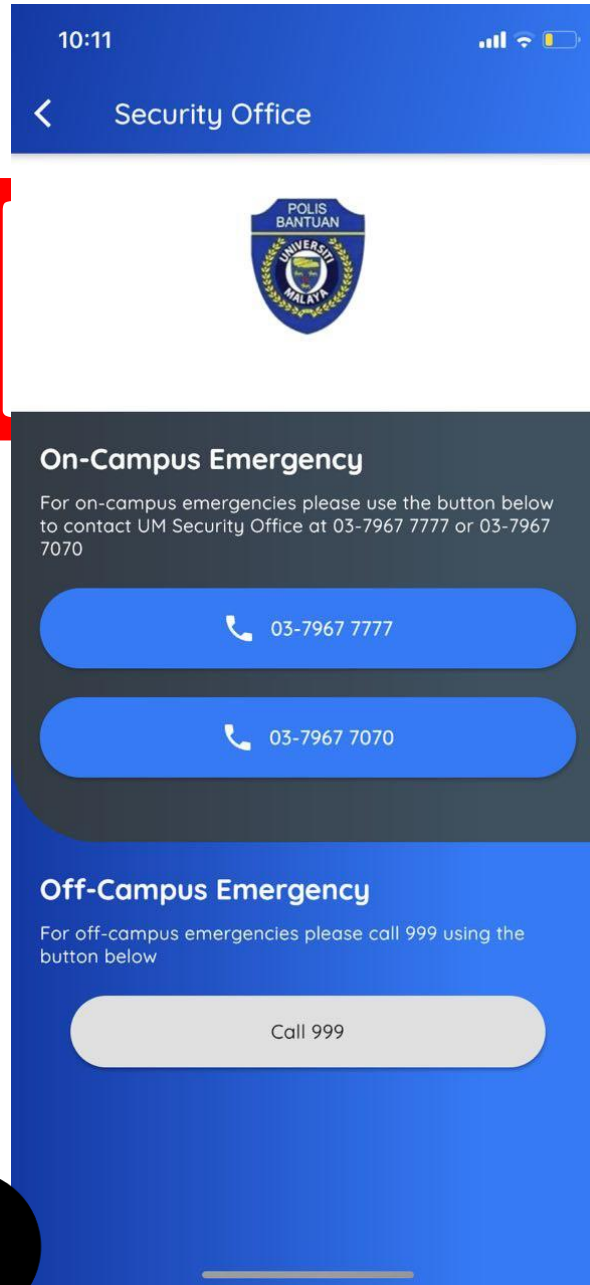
10:11

Security Office

POLIS BANTUAN
UNIVERSITI MALAYA

On-Campus Emergency

For on-campus emergencies please use the button below to contact UM Security Office at 03-7967 7777 or 03-7967 7070

03-7967 7777

03-7967 7070

Off-Campus Emergency

For off-campus emergencies please call 999 using the button below

Call 999